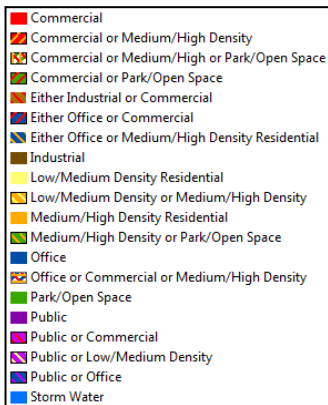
Commercial
Commercial or Medium/High Density
Commercial or Medium/High or Park/Open Space
Commercial or Park/Open Space
Either Industrial or Commercial
Either Office or Commercial
Either Office or Medium/High Density Residential
Industrial
Low/Medium Density Residential
Low/Medium Density or Medium/High Density
Medium/High Density Residential
Medium/High Density or Park/Open Space
Office
Office or Commercial or Medium/High Density
Park/Open Space
Public
Public or Commercial
Public or Low/Medium Density
Public or Office
Storm Water